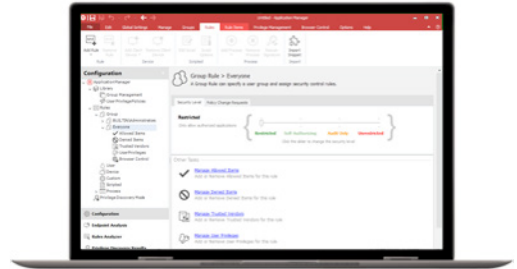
Untitled - Application Manager

File Edit Global Settings Manage Groups Rules Rule Items Privilege Management Browser Control Options Help

Configuration

Group Rule > Everyone
A Group Rule can specify a user group and assign security control rules.

Security Level Policy Change Requests

Restricted

Restricted Self-Authorizing Audit Only Unrestricted

Other Tasks

Manage Allowed Items
Manage Denied Items
Manage Trusted Vendors
Manage User Privileges

Configuration
Endpoint Analysis
Rules Analyzer